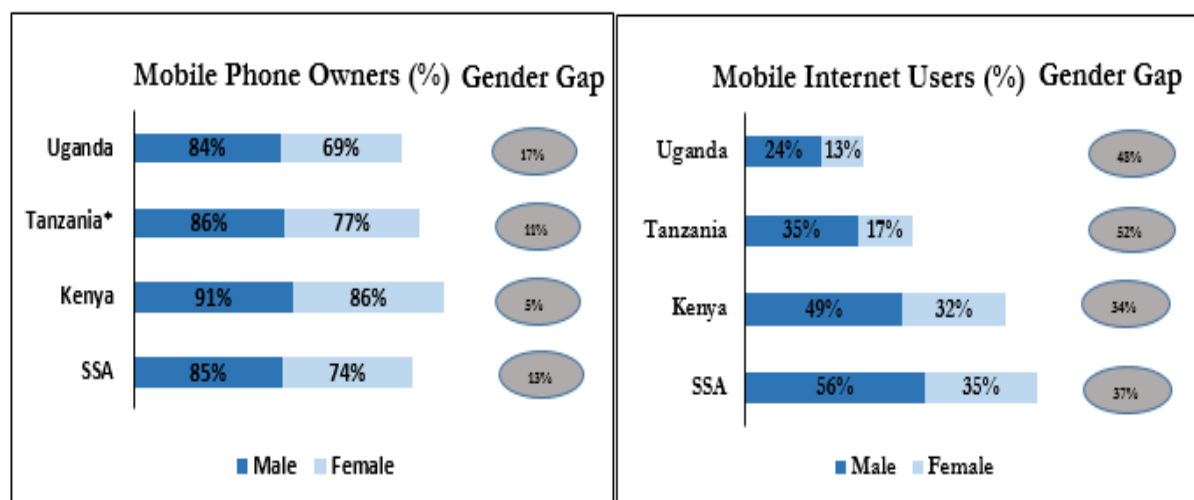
Mobile Phone Owners (%)
Gender Gap

Uganda 84% 69% 17%
Tanzania* 86% 77% 11%
Kenya 91% 86% 5%
SSA 85% 74% 13%

Male Female

Mobile Internet Users (%)
Gender Gap

Uganda 24% 13% 45%
Tanzania 35% 17% 52%
Kenya 49% 32% 34%
SSA 56% 35% 37%

Male Female